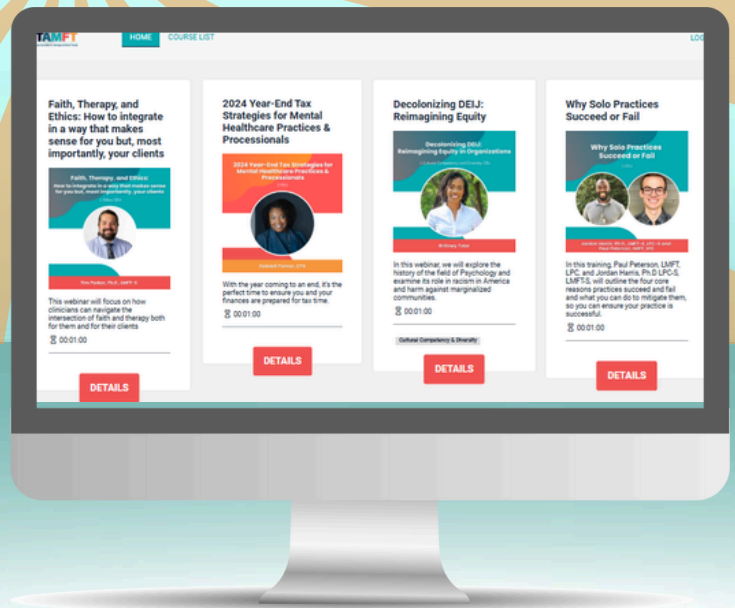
TAMFT

HOME COURSE LIST

LOG

Faith, Therapy, and Ethics: How to integrate in a way that makes sense for you but, most importantly, your clients

Faith, Therapy, and Ethics: How to integrate in a way that makes sense for you but, most importantly, your clients

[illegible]

This webinar will focus on how clinicians can navigate the intersection of faith and therapy both for them and for their clients

00:01:00

DETAILS

2024 Year-End Tax Strategies for Mental Healthcare Practices & Processionals

2024 Year-End Tax Strategies for Mental Healthcare Practices & Processionals

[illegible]

With the year coming to an end, it's the perfect time to ensure you and your finances are prepared for tax time.

00:01:00

DETAILS

Decolonizing DEIJ: Reimagining Equity

Decolonizing DEIJ: Reimagining Equity in Organizations

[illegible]

In this webinar, we will explore the history of the field of Psychology and examine its role in racism in America and harm against marginalized communities.

00:01:00

Cultural Competency & Diversity

DETAILS

Why Solo Practices Succeed or Fail

Why Solo Practices Succeed or Fail

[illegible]

In this training, Paul Peterson, LMFT, LPC, and Jordan Harris, Ph.D LPC-S, LMFT-S, will outline the four core reasons practices succeed and fail and what you can do to mitigate them, so you can ensure your practice is successful.

00:01:00

DETAILS